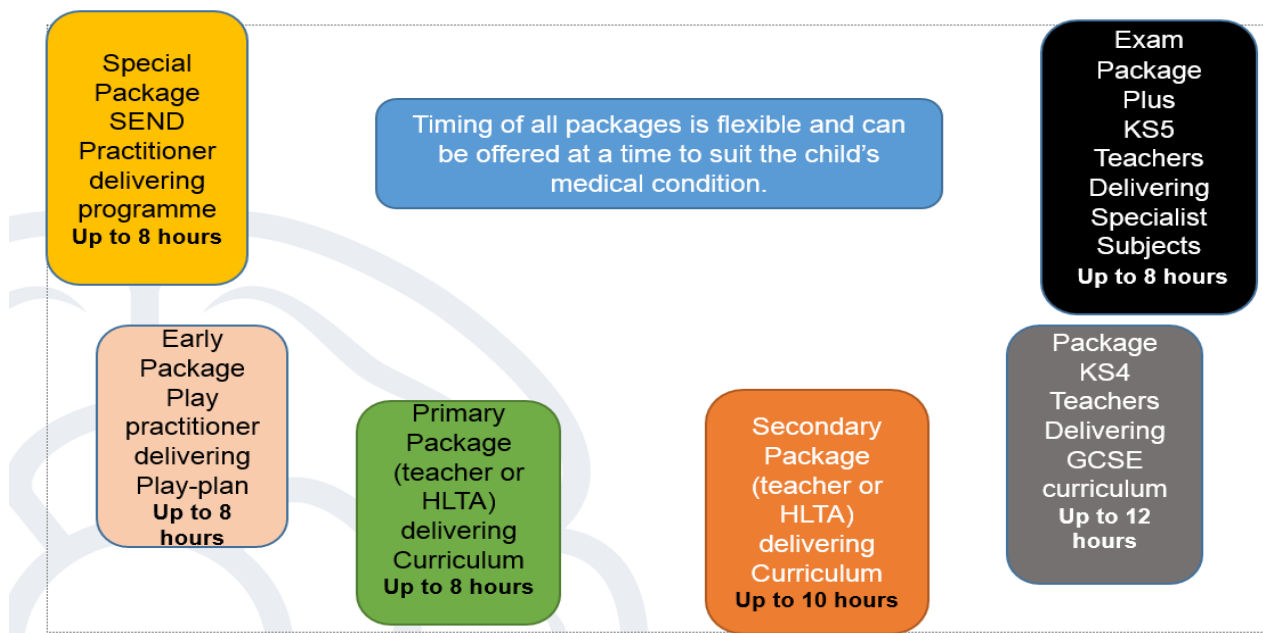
Special Package SEND Practitioner delivering programme
Up to 8 hours

Timing of all packages is flexible and can be offered at a time to suit the child's medical condition.

Exam Package Plus KS5 Teachers Delivering Specialist Subjects
Up to 8 hours

Early Package Play practitioner delivering Play-plan
Up to 8 hours

Primary Package (teacher or HLTA) delivering Curriculum
Up to 8 hours

Secondary Package (teacher or HLTA) delivering Curriculum
Up to 10 hours

Package KS4 Teachers Delivering GCSE curriculum
Up to 12 hours